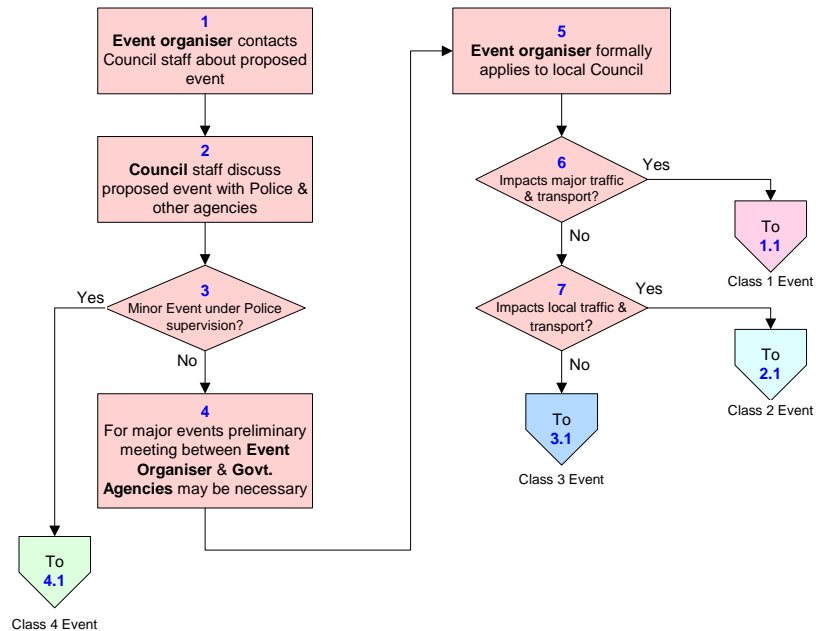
1
Event organiser contacts Council staff about proposed event

2
Council staff discuss proposed event with Police & other agencies

3
Minor Event under Police supervision?

Yes

No

4
For major events preliminary meeting between Event Organiser & Govt. Agencies may be necessary

To
4.1

Class 4 Event

5
Event organiser formally applies to local Council

6
Impacts major traffic & transport?

Yes

To
1.1

Class 1 Event

No

7
Impacts local traffic & transport?

Yes

To
2.1

Class 2 Event

No

To
3.1

Class 3 Event